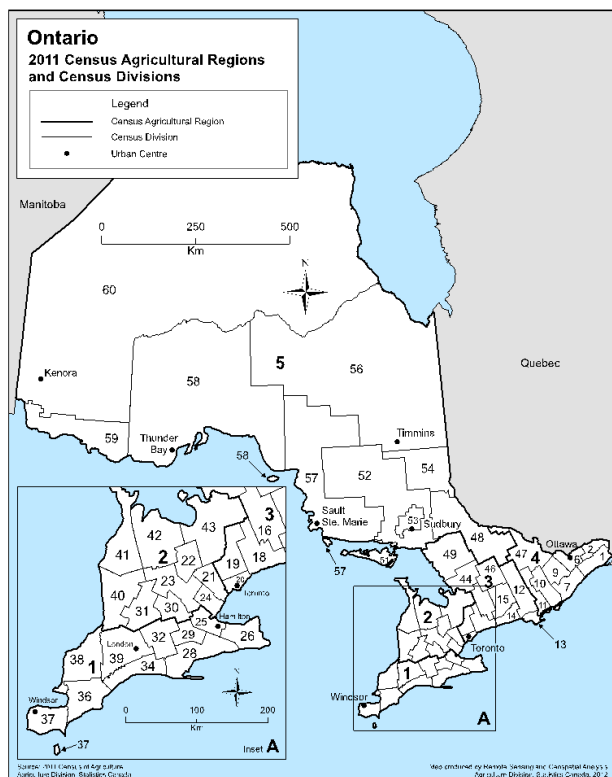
Ontario
2011 Census Agricultural Regions and Census Divisions

Legend
Census Agricultural Region
Census Division
Urban Centre

Manitoba

0 250 500
Km

60

5

56

Quebec

Kenora

58

59

Thunder Bay

Timmins

58

57

52

54

Sault Ste. Marie

53 Sudbury

48

57

51

49

Ottawa

47

4

6

2

1

9

7

3

46

44

15

12

10

11

13

14

2

Toronto

1

Windsor

A

3

43

16

42

41

2

22

18

19

20 Toronto

21

23

40

24

31

30

Hamilton

25

26

32

29

London

1

38

39

28

34

36

37

Windsor

0 100 200
Km

Inset A

37

Source: 2011 Census of Agriculture, Agriculture Division, Statistics Canada

Map produced by Remote Sensing and Geospatial Analysis, Agriculture Division, Statistics Canada, 2012